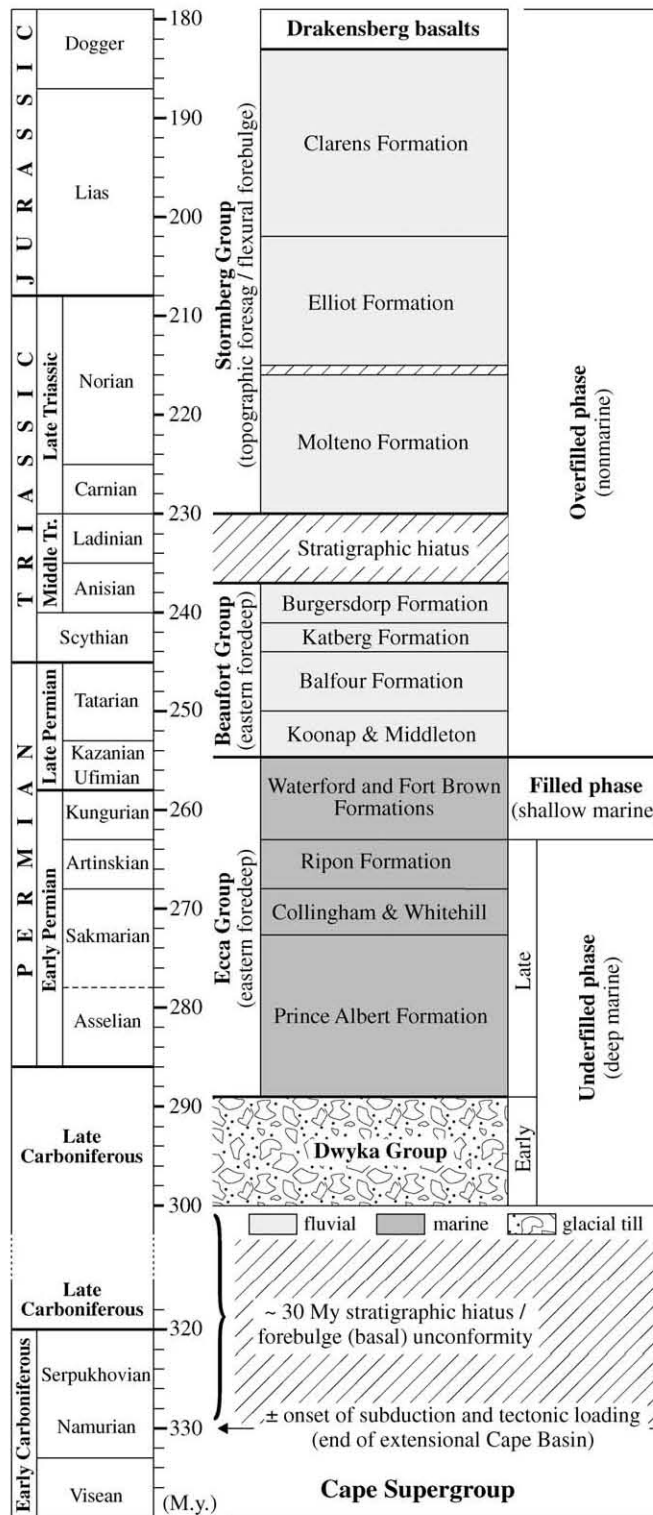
| | | | M.y. |
|---|---|---|---|
| JURASSIC | Dogger | | 180 |
| | Lias | | 190 |
| | | | 200 |
| TRIASSIC | Late Triassic | Norian | 210 |
| | | | 220 |
| | | Carnian | |
| | Middle Tr. | Ladinian | 230 |
| | | Anisian | |
| | Scythian | | 240 |
| PERMIAN | Late Permian | Tatarian | 250 |
| | | Kazanian | |
| | | Ufimian | |
| | Early Permian | Kungurian | 260 |
| | | Artinskian | |
| | | Sakmarian | 270 |
| | | Asselian | 280 |
| Late Carboniferous | | | 290 |
| | | | 300 |
| Late Carboniferous | | | |
| Early Carboniferous | Serpukhovian | | 320 |
| | Namurian | | 330 |
| | Visean | | (M.y.) |

Drakensberg basalts

Stormberg Group (topographic foresag / flexural forebulge)
Clarens Formation
Elliot Formation
Molteno Formation

Stratigraphic hiatus

Beaufort Group (eastern foredeep)
Burgersdorp Formation
Katberg Formation
Balfour Formation
Koonap & Middleton

Ecca Group (eastern foredeep)
Waterford and Fort Brown Formations
Ripon Formation
Collingham & Whitehill
Prince Albert Formation

Dwyka Group

Overfilled phase (nonmarine)

Filled phase (shallow marine

Late
Early
Underfilled phase (deep marine)

fluvial
marine
glacial till

~ 30 My stratigraphic hiatus / forebulge (basal) unconformity

± onset of subduction and tectonic loading (end of extensional Cape Basin)

Cape Supergroup